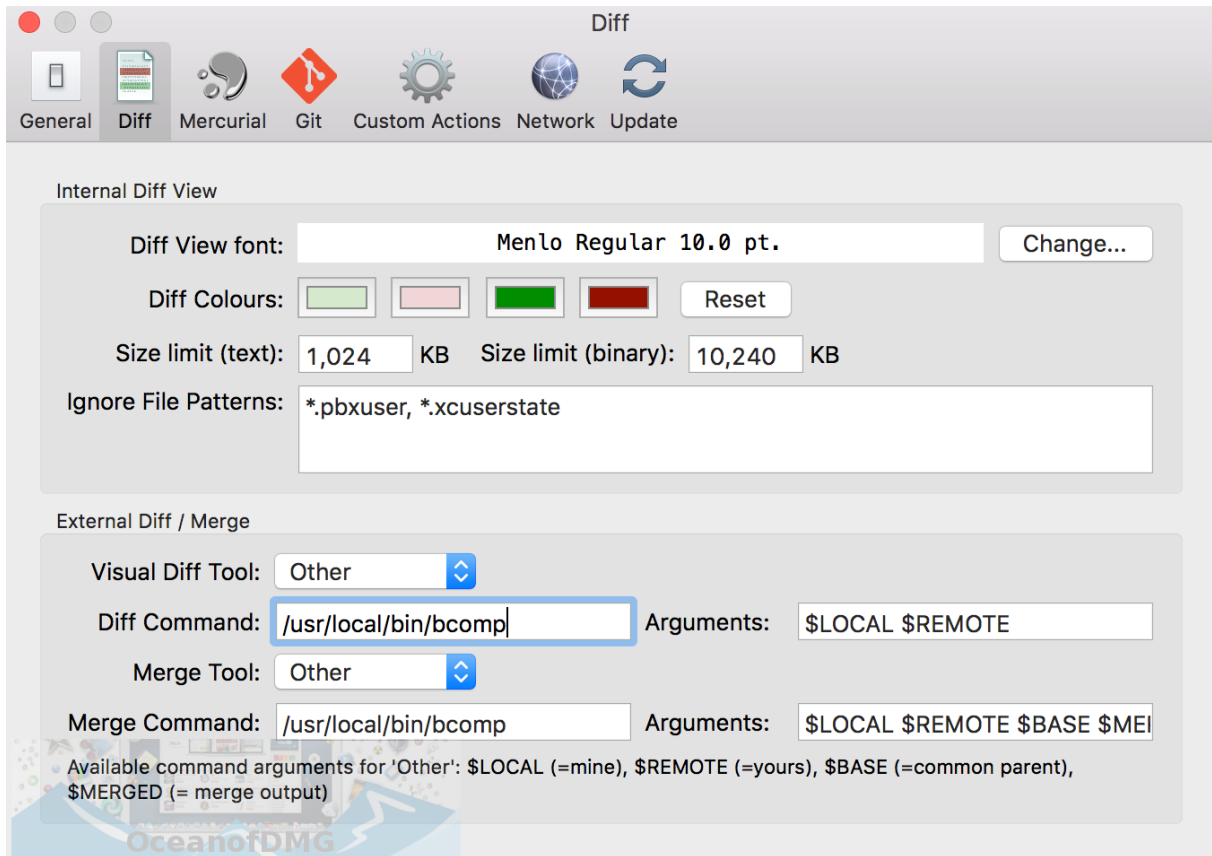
Diff

General Diff Mercurial Git Custom Actions Network Update

Internal Diff View

Diff View font: Menlo Regular 10.0 pt. Change...

Diff Colours: Reset

Size limit (text): 1,024 KB Size limit (binary): 10,240 KB

Ignore File Patterns: *.pbxuser, *.xcuserstate

External Diff / Merge

Visual Diff Tool: Other

Diff Command: /usr/local/bin/bcomp Arguments: $LOCAL $REMOTE

Merge Tool: Other

Merge Command: /usr/local/bin/bcomp Arguments: $LOCAL $REMOTE $BASE $MEI

Available command arguments for 'Other': $LOCAL (=mine), $REMOTE (=yours), $BASE (=common parent), $MERGED (= merge output)

OceanofDMG